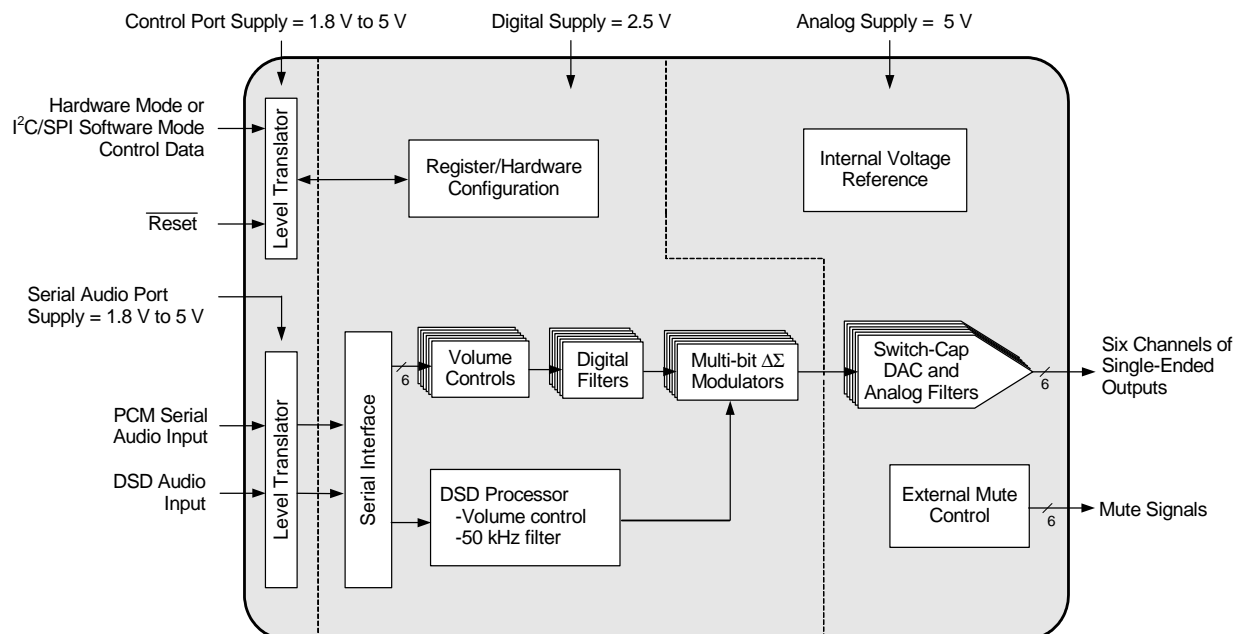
Control Port Supply = 1.8 V to 5 V

Digital Supply = 2.5 V

Analog Supply = 5 V

Hardware Mode or $I^2C$/SPI Software Mode Control Data

Level Translator

Register/Hardware Configuration

Internal Voltage Reference

$\overline{\text{Reset}}$

Serial Audio Port Supply = 1.8 V to 5 V

Level Translator

Serial Interface

6

Volume Controls

Digital Filters

Multi-bit $\Delta\Sigma$ Modulators

Switch-Cap DAC and Analog Filters

6

Six Channels of Single-Ended Outputs

PCM Serial Audio Input

DSD Audio Input

DSD Processor
-Volume control
-50 kHz filter

External Mute Control

6

Mute Signals